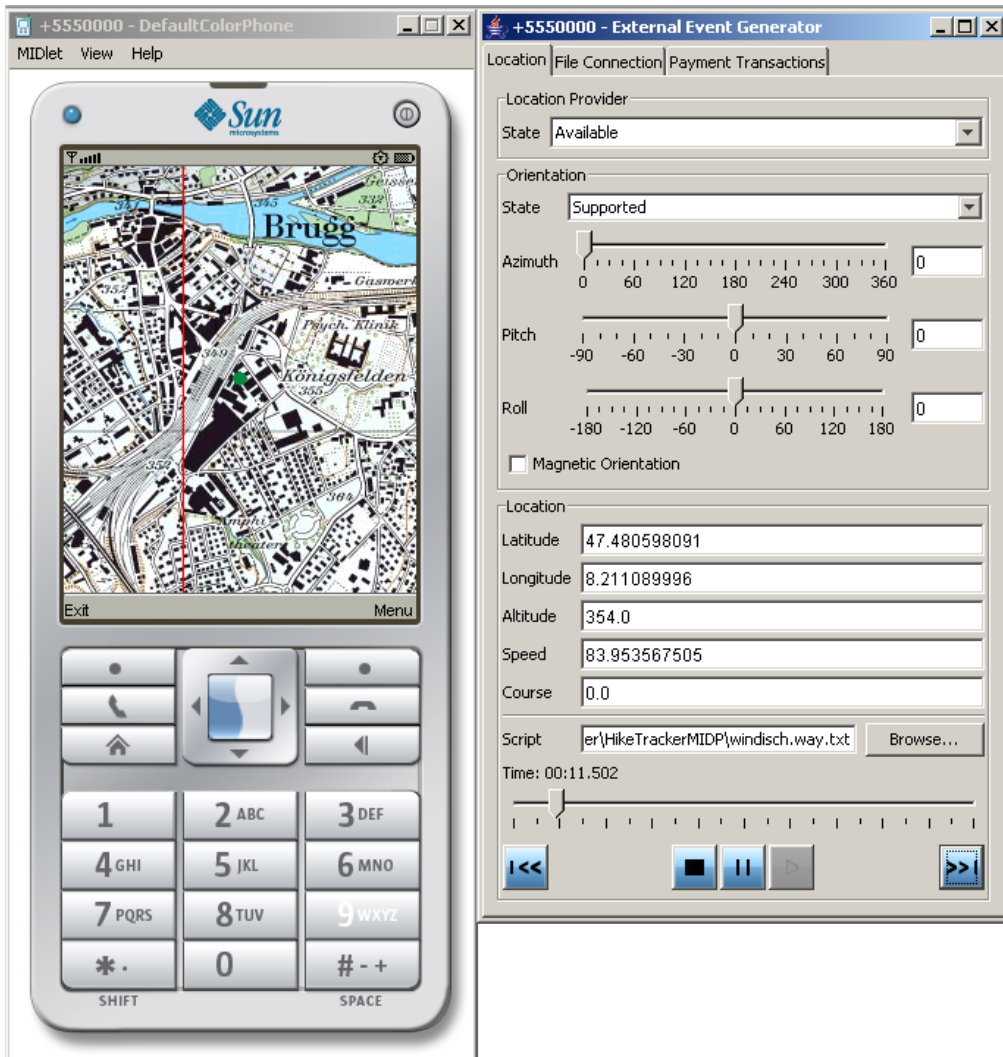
+5550000 - DefaultColorPhone

MIDlet View Help

Sun microsystems

Brugg
Geisse
332
345
347
Gaswerk
Psych. Klinik
349
Königsfelden
355
352
364
Amphi

Exit Menu

1
2 ABC
3 DEF
4 GHI
5 JKL
6 MNO
7 PQRS
8 TUV
9 WXYZ
*.
0
# - +
SHIFT
SPACE

+5550000 - External Event Generator

Location | File Connection | Payment Transactions

Location Provider
State Available

Orientation
State Supported
Azimuth 0 60 120 180 240 300 360 0
Pitch -90 -60 -30 0 30 60 90 0
Roll -180 -120 -60 0 60 120 180 0
Magnetic Orientation

Location
Latitude 47.480598091
Longitude 8.211089996
Altitude 354.0
Speed 83.953567505
Course 0.0

Script er\HikeTrackerMIDP\windisch.way.txt Browse...
Time: 00:11.502

I<< >>I